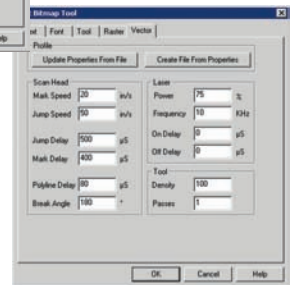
elp

Bitmap Tool

nt | Font | Tool | Raster | Vector

Profile

Update Properties From File

Create File From Properties

Scan Head

Mark Speed 20 in/s

Jump Speed 50 in/s

Jump Delay 500 µS

Mark Delay 400 µS

Polyline Delay 80 µS

Break Angle 180 °

Laser

Power 75 %

Frequency 10 KHz

On Delay 0 µS

Off Delay 0 µS

Tool

Density 100

Passes 1

OK

Cancel

Help